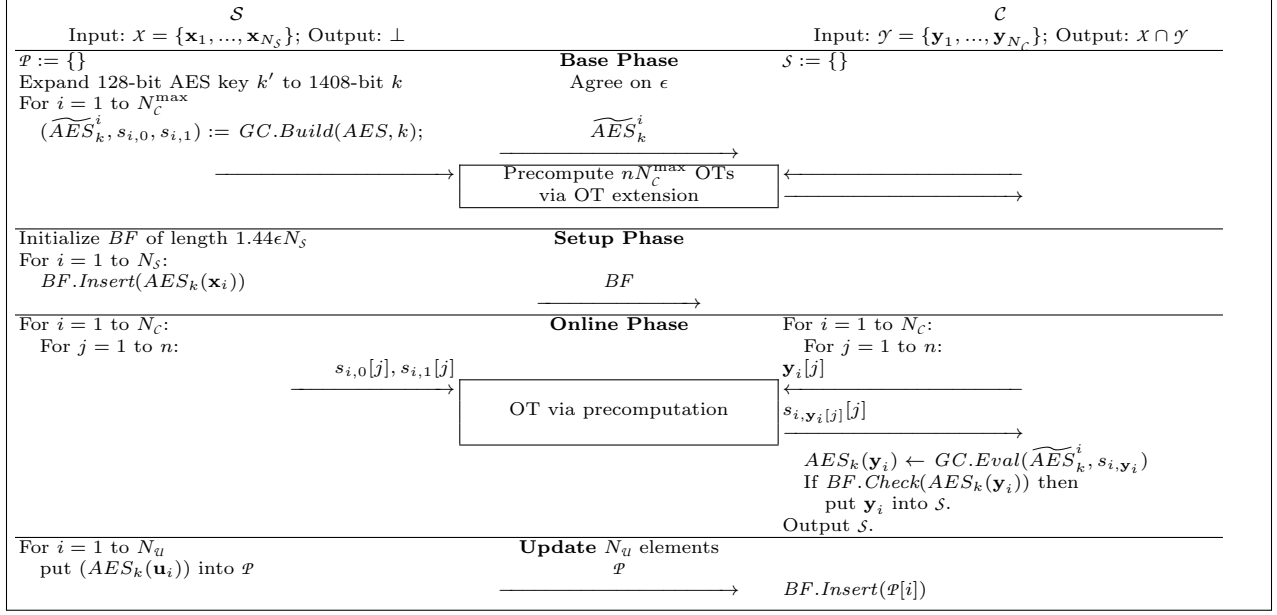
$\mathcal{S}$
Input: $\mathcal{X} = \{\mathbf{x}_1, ..., \mathbf{x}_{N_\mathcal{S}}\}$; Output: $\perp$

$\mathcal{C}$
Input: $\mathcal{Y} = \{\mathbf{y}_1, ..., \mathbf{y}_{N_\mathcal{C}}\}$; Output: $\mathcal{X} \cap \mathcal{Y}$

$\mathcal{P} := \{\}$
Expand 128-bit AES key $k'$ to 1408-bit $k$
For $i = 1$ to $N_\mathcal{C}^{\max}$
$(\widetilde{AES}_k^i, s_{i,0}, s_{i,1}) := GC.Build(AES, k)$;

**Base Phase**
Agree on $\epsilon$
$\widetilde{AES}_k^i$
Precompute $nN_\mathcal{C}^{\max}$ OTs via OT extension

$\mathcal{S} := \{\}$

Initialize $BF$ of length $1.44\epsilon N_\mathcal{S}$
For $i = 1$ to $N_\mathcal{S}$:
$BF.Insert(AES_k(\mathbf{x}_i))$

**Setup Phase**
$BF$

For $i = 1$ to $N_\mathcal{C}$:
For $j = 1$ to $n$:
$s_{i,0}[j], s_{i,1}[j]$

**Online Phase**
OT via precomputation

For $i = 1$ to $N_\mathcal{C}$:
For $j = 1$ to $n$:
$\mathbf{y}_i[j]$
$s_{i,\mathbf{y}_i[j]}[j]$
$AES_k(\mathbf{y}_i) \leftarrow GC.Eval(\widetilde{AES}_k^i, s_{i,\mathbf{y}_i})$
If $BF.Check(AES_k(\mathbf{y}_i))$ then
put $\mathbf{y}_i$ into $\mathcal{S}$.
Output $\mathcal{S}$.

For $i = 1$ to $N_\mathcal{U}$
put $(AES_k(\mathbf{u}_i))$ into $\mathcal{P}$

**Update** $N_\mathcal{U}$ **elements**
$\mathcal{P}$

$BF.Insert(\mathcal{P}[i])$